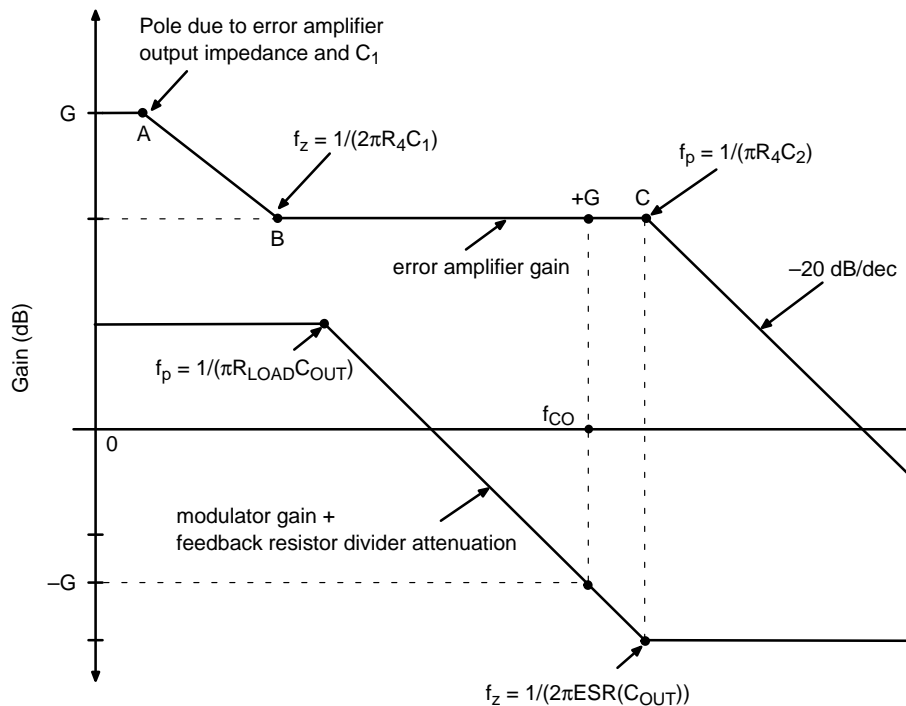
Pole due to error amplifier output impedance and $C_1$

G

A

$f_z = 1/(2\pi R_4 C_1)$

$f_p = 1/(\pi R_4 C_2)$

+G

C

B

error amplifier gain

–20 dB/dec

Gain (dB)

$f_p = 1/(\pi R_{LOAD} C_{OUT})$

$f_{CO}$

0

modulator gain + feedback resistor divider attenuation

–G

$f_z = 1/(2\pi ESR(C_{OUT}))$